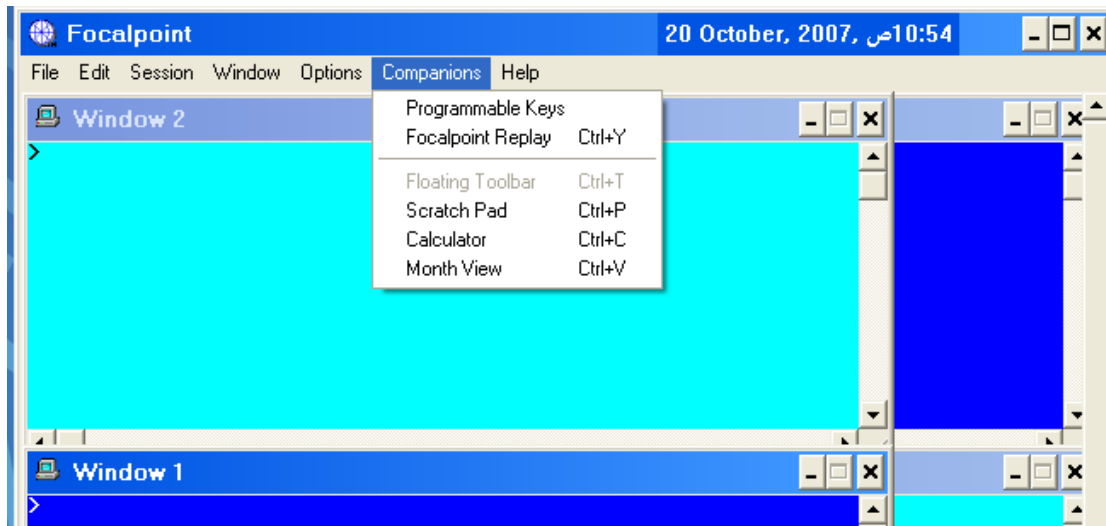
Focalpoint
20 October, 2007, ص10:54
File Edit Session Window Options Companions Help
Window 2
>
Programmable Keys
Focalpoint Replay Ctrl+Y
Floating Toolbar Ctrl+T
Scratch Pad Ctrl+P
Calculator Ctrl+C
Month View Ctrl+V
Window 1
>